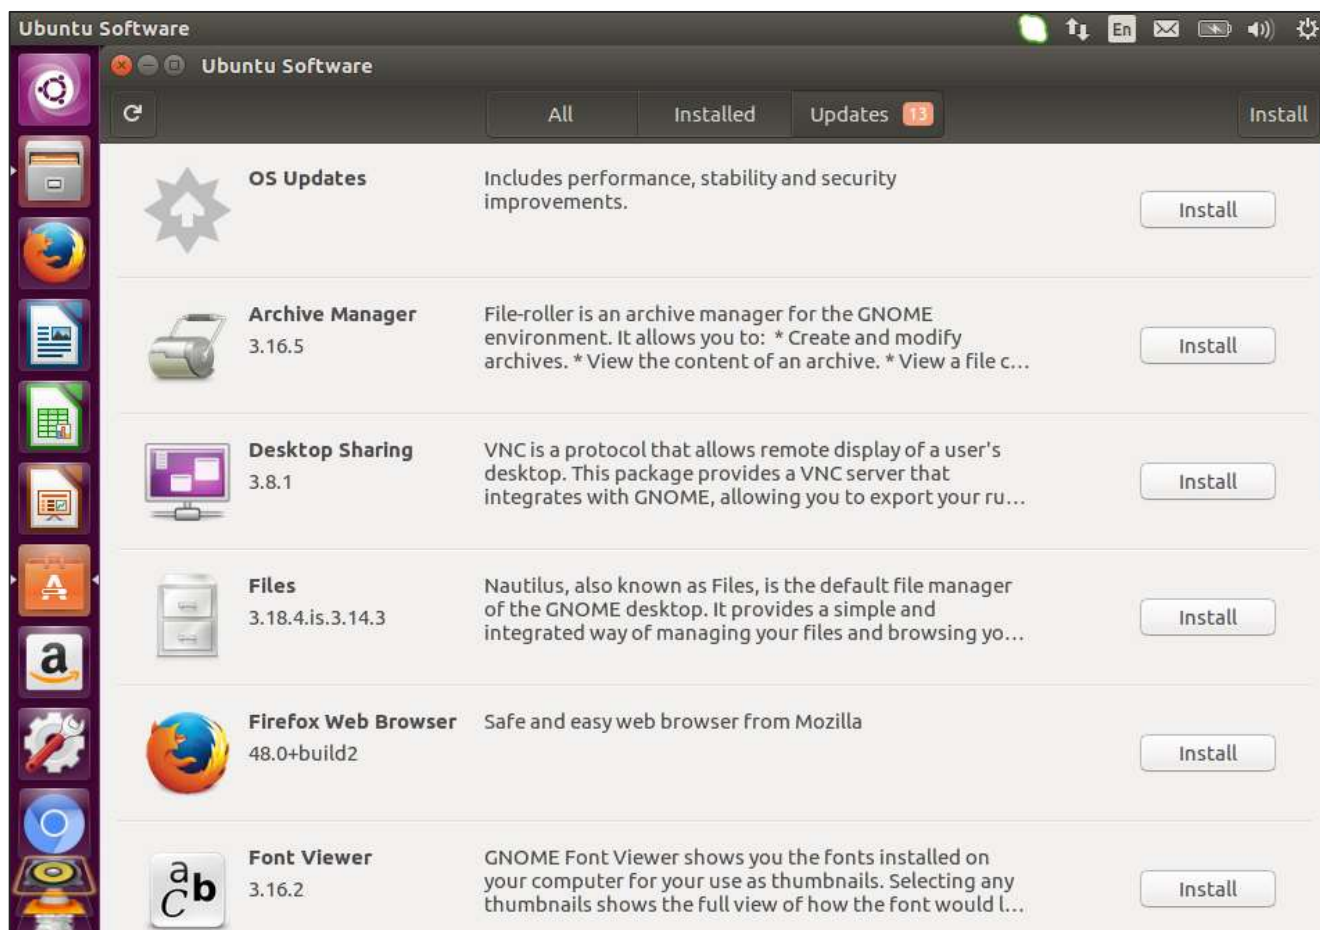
Ubuntu Software

En

Ubuntu Software

All

Installed

Updates 13

Install

OS Updates

Includes performance, stability and security improvements.

Install

Archive Manager

3.16.5

File-roller is an archive manager for the GNOME environment. It allows you to: * Create and modify archives. * View the content of an archive. * View a file c...

Install

Desktop Sharing

3.8.1

VNC is a protocol that allows remote display of a user's desktop. This package provides a VNC server that integrates with GNOME, allowing you to export your ru...

Install

Files

3.18.4.is.3.14.3

Nautilus, also known as Files, is the default file manager of the GNOME desktop. It provides a simple and integrated way of managing your files and browsing yo...

Install

Firefox Web Browser

48.0+build2

Safe and easy web browser from Mozilla

Install

Font Viewer

3.16.2

GNOME Font Viewer shows you the fonts installed on your computer for your use as thumbnails. Selecting any thumbnails shows the full view of how the font would l...

Install